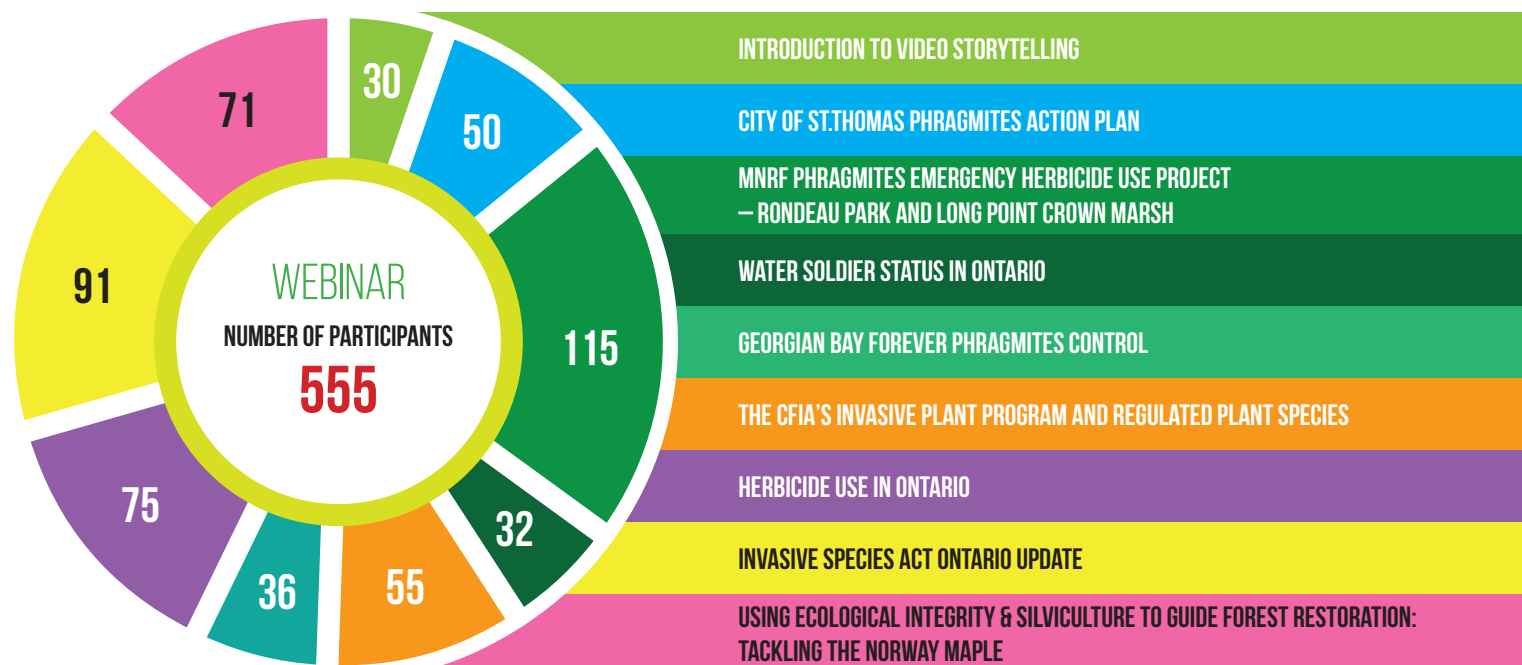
WEBINAR
NUMBER OF PARTICIPANTS
555

30
50
115
32
55
36
75
91
71

INTRODUCTION TO VIDEO STORYTELLING

CITY OF ST.THOMAS PHRAGMITES ACTION PLAN

MNRF PHRAGMITES EMERGENCY HERBICIDE USE PROJECT – RONDEAU PARK AND LONG POINT CROWN MARSH

WATER SOLDIER STATUS IN ONTARIO

GEORGIAN BAY FOREVER PHRAGMITES CONTROL

THE CFIA'S INVASIVE PLANT PROGRAM AND REGULATED PLANT SPECIES

HERBICIDE USE IN ONTARIO

INVASIVE SPECIES ACT ONTARIO UPDATE

USING ECOLOGICAL INTEGRITY & SILVICULTURE TO GUIDE FOREST RESTORATION: TACKLING THE NORWAY MAPLE